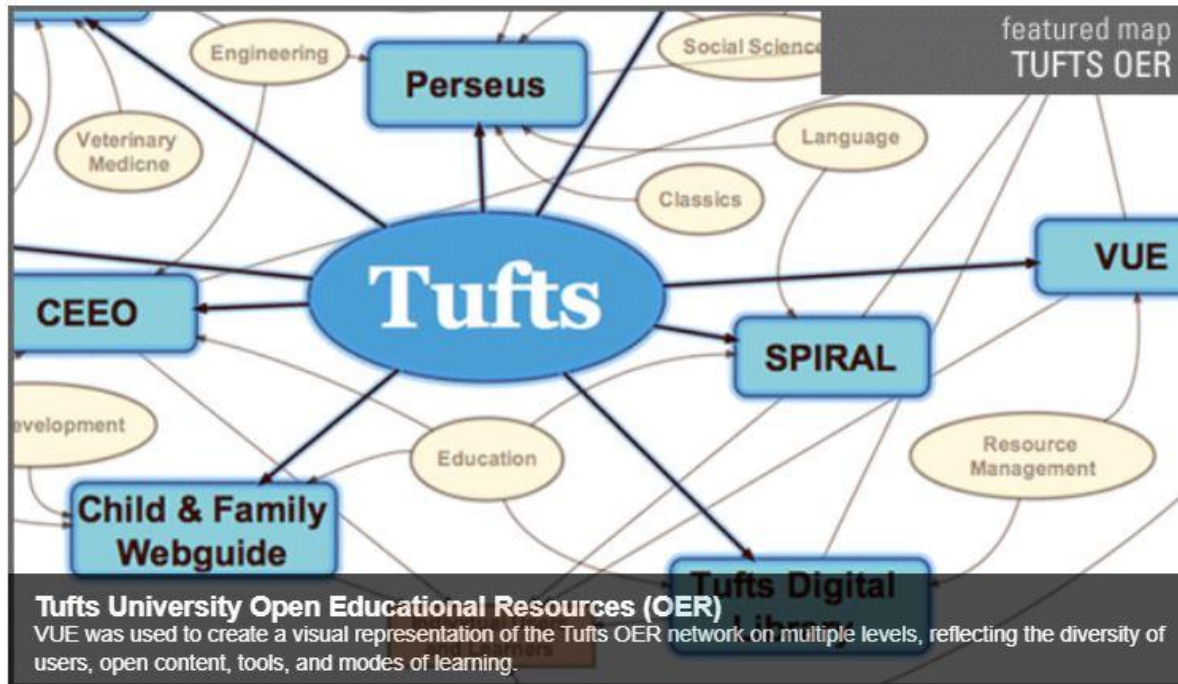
featured map
TUFTS OER

Engineering

Perseus

Social Science

Veterinary Medicne

Language

Classics

Tufts

VUE

CEEO

SPIRAL

evelopment

Education

Resource Management

Child & Family Webguide

Tufts Digital Library

Tufts University Open Educational Resources (OER)
VUE was used to create a visual representation of the Tufts OER network on multiple levels, reflecting the diversity of users, open content, tools, and modes of learning.